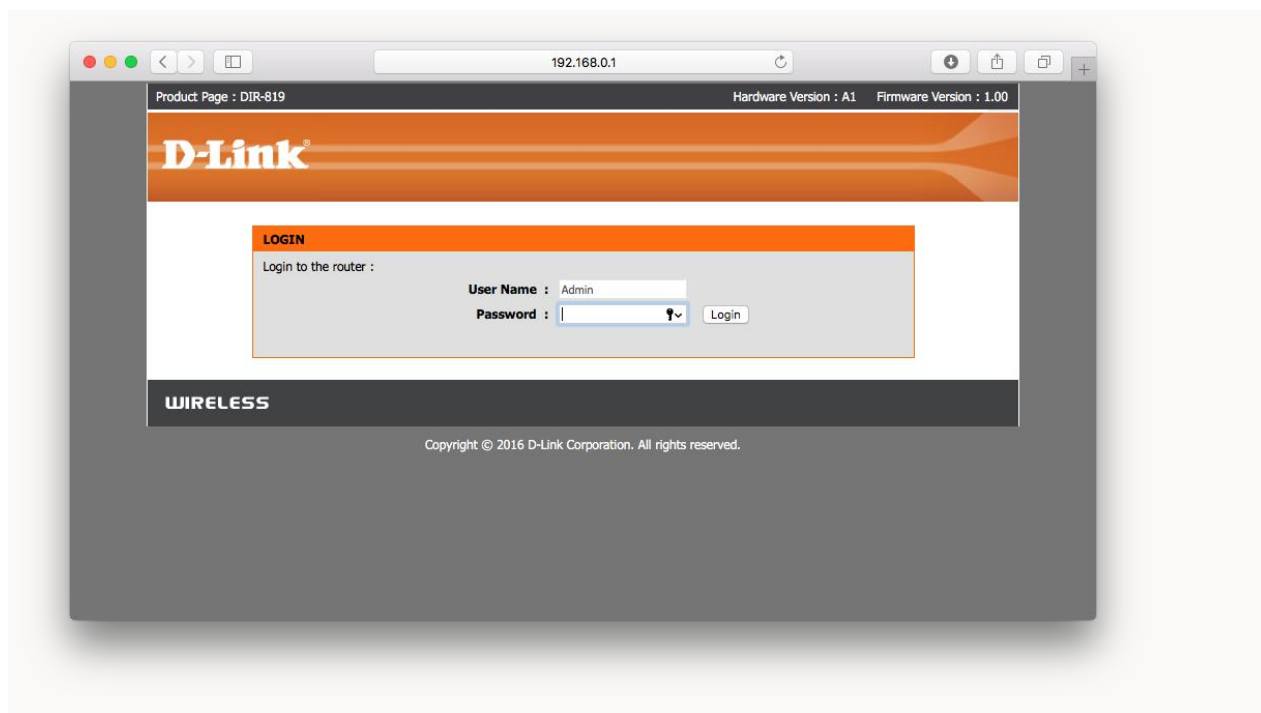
192.168.0.1

Product Page : DIR-819

Hardware Version : A1 Firmware Version : 1.00

D-Link

LOGIN

Login to the router :

User Name : Admin

Password :

Login

WIRELESS

Copyright © 2016 D-Link Corporation. All rights reserved.